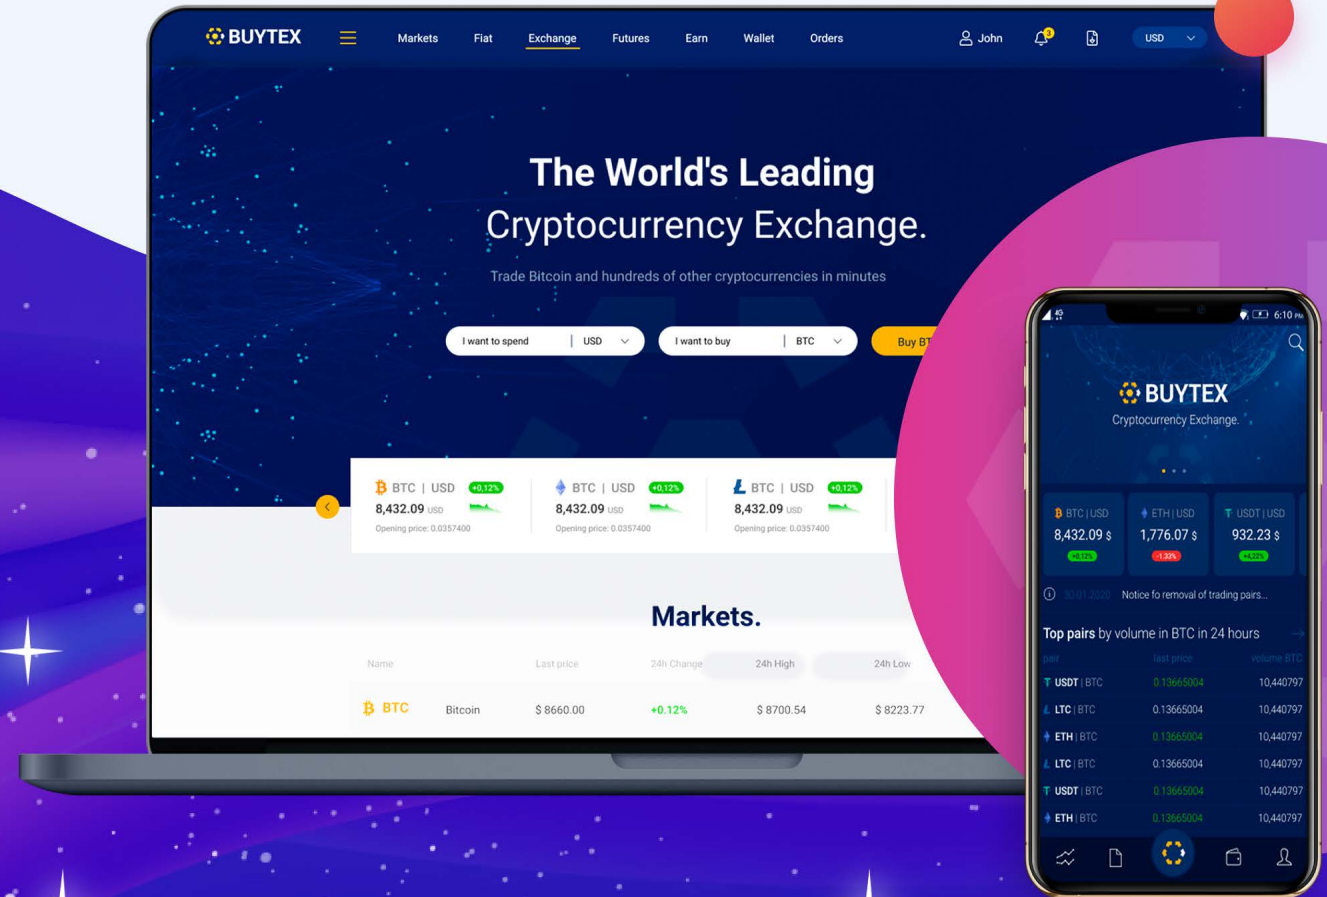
BUYTEX

Markets Fiat Exchange Futures Earn Wallet Orders

John

USD

The World's Leading Cryptocurrency Exchange.

Trade Bitcoin and hundreds of other cryptocurrencies in minutes

I want to spend | USD

I want to buy | BTC

Buy BT

BTC | USD +0,12% 8,432.09 USD Opening price: 0.0357400

BTC | USD +0,12% 8,432.09 USD Opening price: 0.0357400

BTC | USD +0,12% 8,432.09 USD Opening price: 0.0357400

Markets.

| Name | | Last price | 24h Change | 24h High | 24h Low |
|---|---|---|---|---|---|
| BTC | Bitcoin | $ 8660.00 | +0.12% | $ 8700.54 | $ 8223.77 |

6:10 PM

BUYTEX

Cryptocurrency Exchange.

BTC | USD 8,432.09 $ +0,12%

ETH | USD 1,776.07 $ -1,33%

USDT | USD 932.23 $ +4,22%

30.01.2020 Notice fo removal of trading pairs...

Top pairs by volume in BTC in 24 hours

| pair | last price | volume BTC |
|---|---|---|
| USDT \| BTC | 0.13665004 | 10,440797 |
| LTC \| BTC | 0.13665004 | 10,440797 |
| ETH \| BTC | 0.13665004 | 10,440797 |
| LTC \| BTC | 0.13665004 | 10,440797 |
| USDT \| BTC | 0.13665004 | 10,440797 |
| ETH \| BTC | 0.13665004 | 10,440797 |